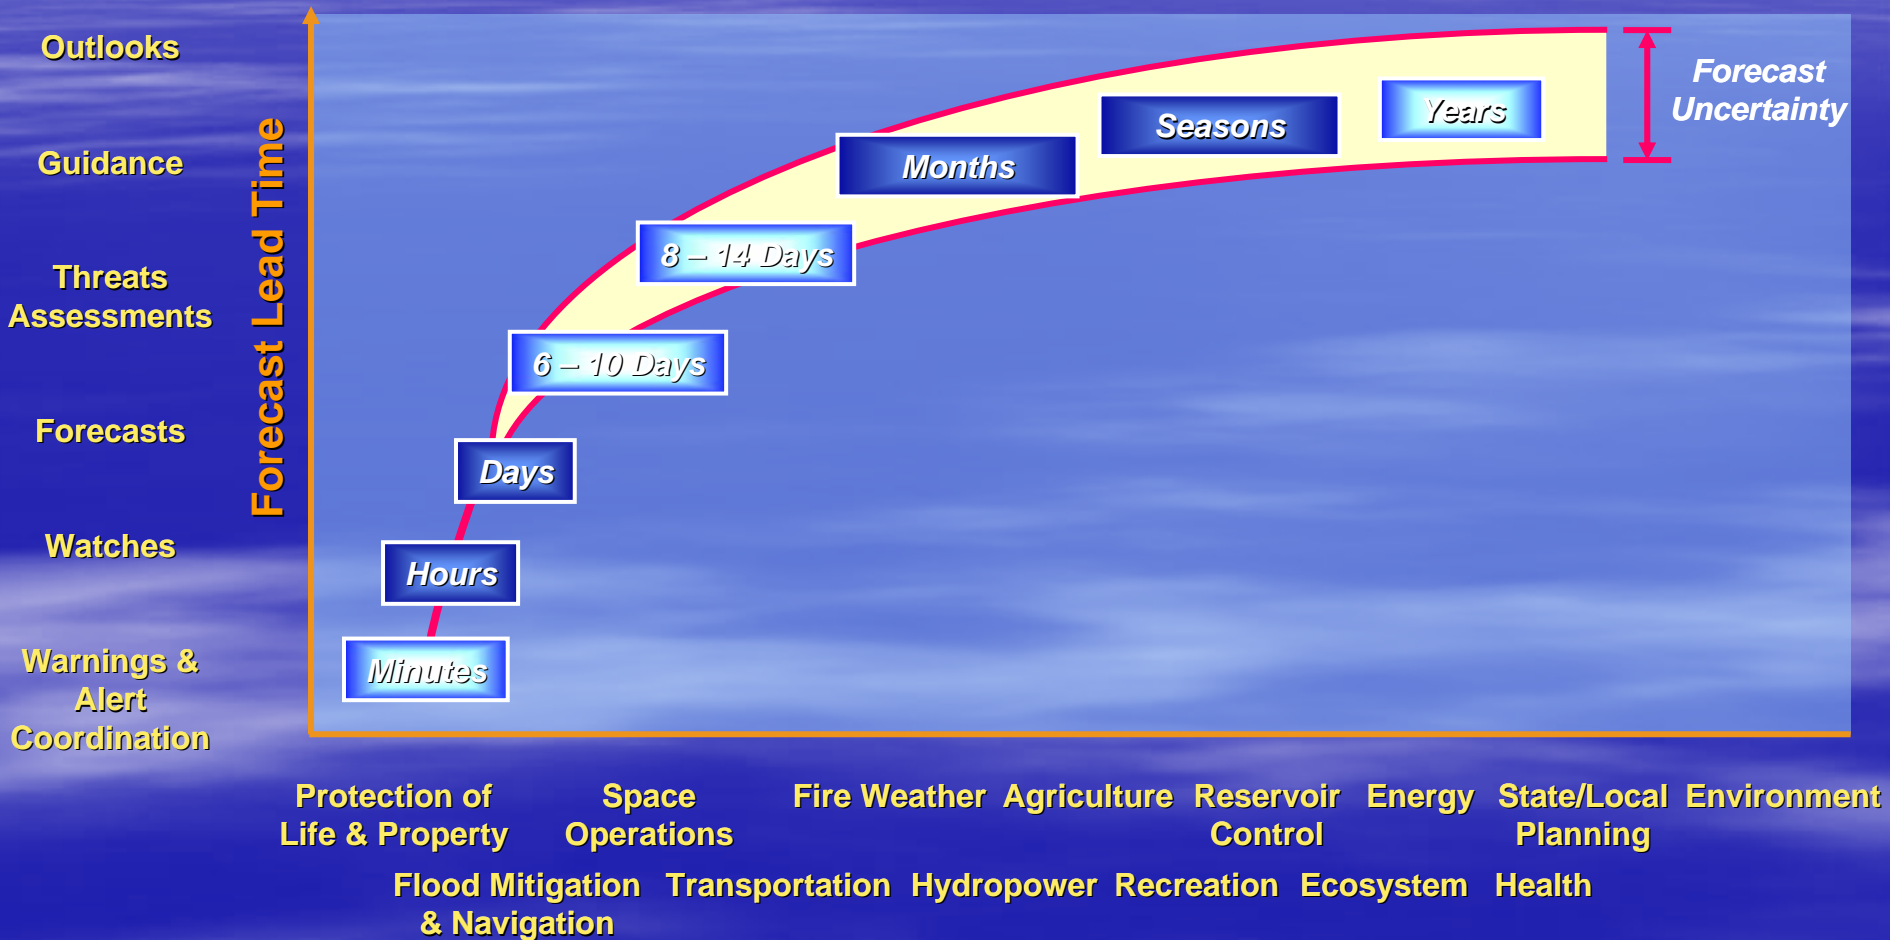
Outlooks

Guidance

Threats Assessments

Forecasts

Watches

Warnings & Alert Coordination

Forecast Lead Time

Years

Seasons

Months

8 – 14 Days

6 – 10 Days

Days

Hours

Minutes

Forecast Uncertainty

Protection of Life & Property

Space Operations

Fire Weather

Agriculture

Reservoir Control

Energy

State/Local Planning

Environment

Flood Mitigation & Navigation

Transportation

Hydropower

Recreation

Ecosystem

Health